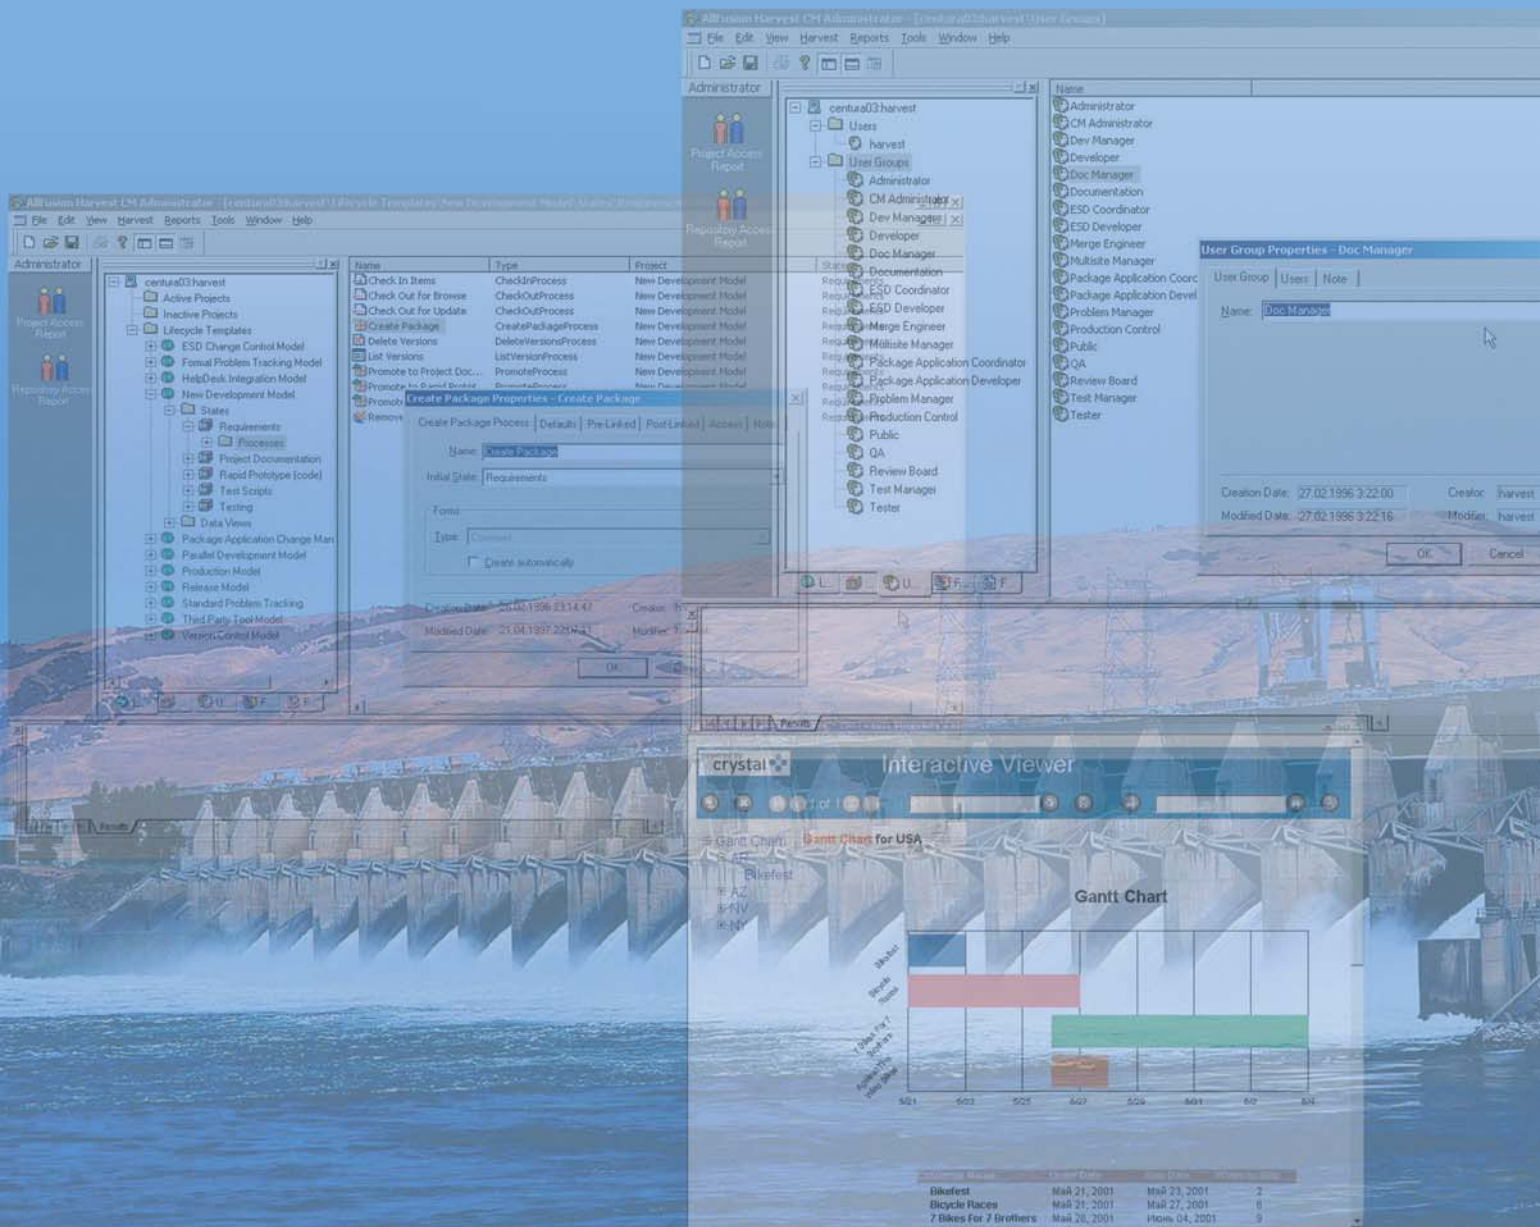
AllFusion Harvest CM Administrator - [centura03:harvest\User Groups]
File Edit View Harvest Reports Tools Window Help
Administrator
Project Access Report
Repository Access Report
centura03:harvest
Users
harvest
User Groups
Administrator
CM Administrator
Dev Manager
Developer
Doc Manager
Documentation
ESD Coordinator
ESD Developer
Merge Engineer
Multisite Manager
Package Application Coordinator
Package Application Developer
Problem Manager
Production Control
Public
QA
Review Board
Test Manager
Tester

Name
Administrator
CM Administrator
Dev Manager
Developer
Doc Manager
Documentation
ESD Coordinator
ESD Developer
Merge Engineer
Multisite Manager
Package Application Coorc
Package Application Devel
Problem Manager
Production Control
Public
QA
Review Board
Test Manager
Tester

User Group Properties - Doc Manager
User Group | Users | Note
Name: Doc Manager
Creation Date: 27.02.1996 3:22:00 Creator: harvest
Modified Date: 27.02.1996 3:22:16 Modifier: harvest
OK Cancel

AllFusion Harvest CM Administrator - [centura03:harvest\Lifecycle Templates\New Development Model\States\Requirements]
File Edit View Harvest Reports Tools Window Help
Administrator
Project Access Report
Repository Access Report
centura03:harvest
Active Projects
Inactive Projects
Lifecycle Templates
ESD Change Control Model
Formal Problem Tracking Model
HelpDesk Integration Model
New Development Model
States
Requirements
Processes
Project Documentation
Rapid Prototype (code)
Test Scripts
Testing
Data Views
Package Application Change Man
Parallel Development Model
Production Model
Release Model
Standard Problem Tracking
Third Party Tool Model
Version Control Model

| Name | Type | Project |
|---|---|---|
| Check In Items | CheckInProcess | New Development Model |
| Check Out for Browse | CheckOutProcess | New Development Model |
| Check Out for Update | CheckOutProcess | New Development Model |
| Create Package | CreatePackageProcess | New Development Model |
| Delete Versions | DeleteVersionsProcess | New Development Model |
| List Versions | ListVersionProcess | New Development Model |
| Promote to Project Doc... | PromoteProcess | New Development Model |

Create Package Properties - Create Package
Create Package Process | Defaults | Pre-Linked | Post-Linked | Access | Note
Name: Create Package
Initial State: Requirements
Forms
Type:
Create automatically
Creation Date: 26.02.1996 23:14:47 Creator:
Modified Date: 21.04.1997 22:07:11 Modifier:
OK

crystal
Interactive Viewer
Gantt Chart
Gantt Chart for USA
AZ
NV
NY
Bikefest
Gantt Chart
5/21 5/22 5/25 5/27 5/29 6/01 6/2 6/4

| | | | |
|---|---|---|---|
| Bikefest | Май 21, 2001 | Май 23, 2001 | 2 |
| Bicycle Races | Май 21, 2001 | Май 27, 2001 | 6 |
| 7 Bikes For 7 Brothers | Май 28, 2001 | Июнь 04, 2001 | 9 |